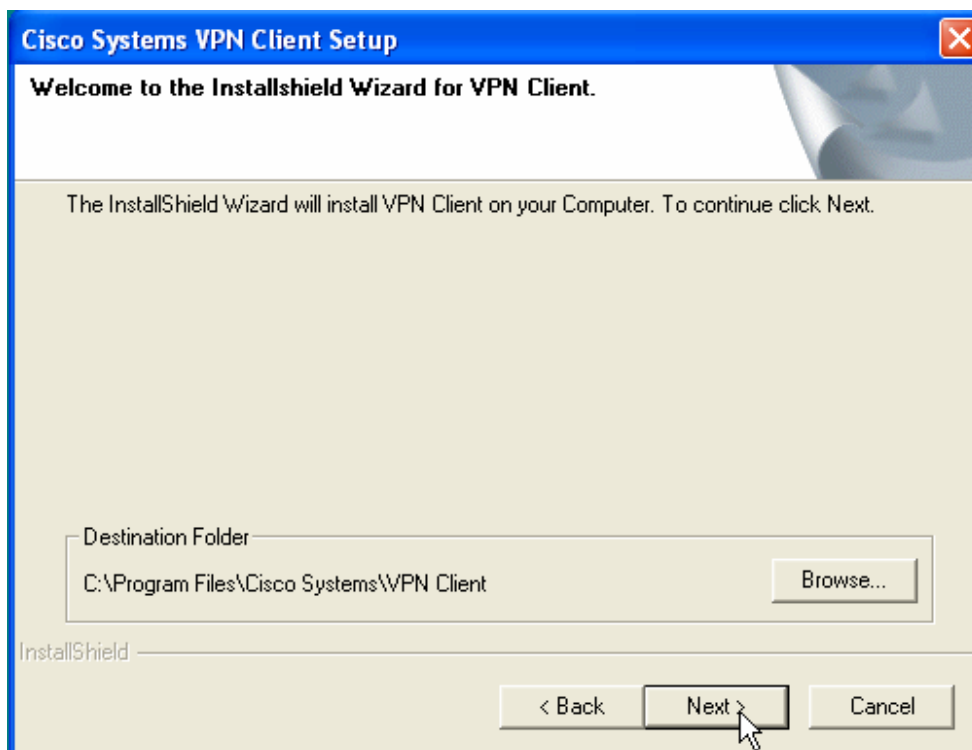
Cisco Systems VPN Client Setup

Welcome to the Installshield Wizard for VPN Client.

The InstallShield Wizard will install VPN Client on your Computer. To continue click Next.

Destination Folder

C:\Program Files\Cisco Systems\VPN Client

Browse...

InstallShield

< Back

Next >

Cancel